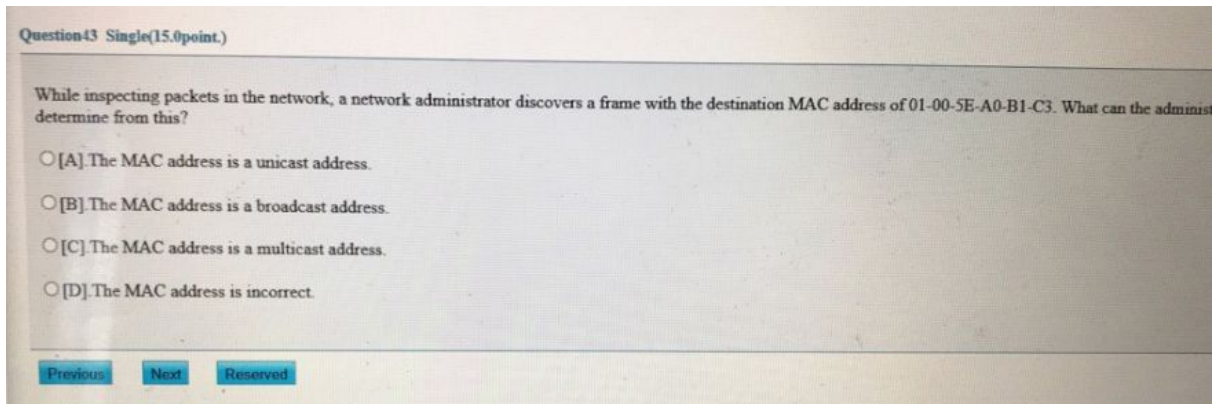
Question43 Single(15.0point.)

While inspecting packets in the network, a network administrator discovers a frame with the destination MAC address of 01-00-5E-A0-B1-C3. What can the adminis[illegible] determine from this?

[A] The MAC address is a unicast address.

[B] The MAC address is a broadcast address.

[C] The MAC address is a multicast address.

[D] The MAC address is incorrect.

Previous Next Reserved